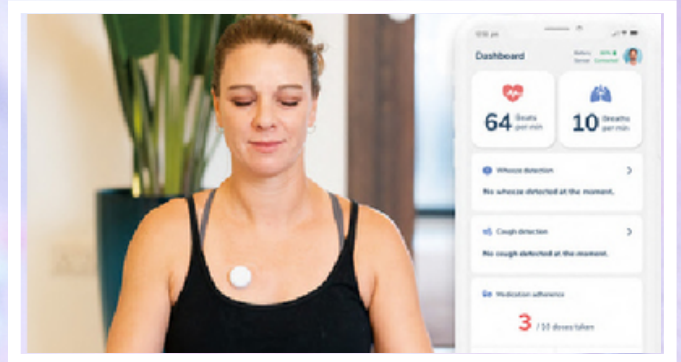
Dashboard

Battery Sensor 80% Connected

64 Beats per min

10 Breaths per min

Wheeze detection

No wheeze detected at the moment.

Cough detection

No cough detected at the moment.

Medication adherence

3 / 10 doses taken